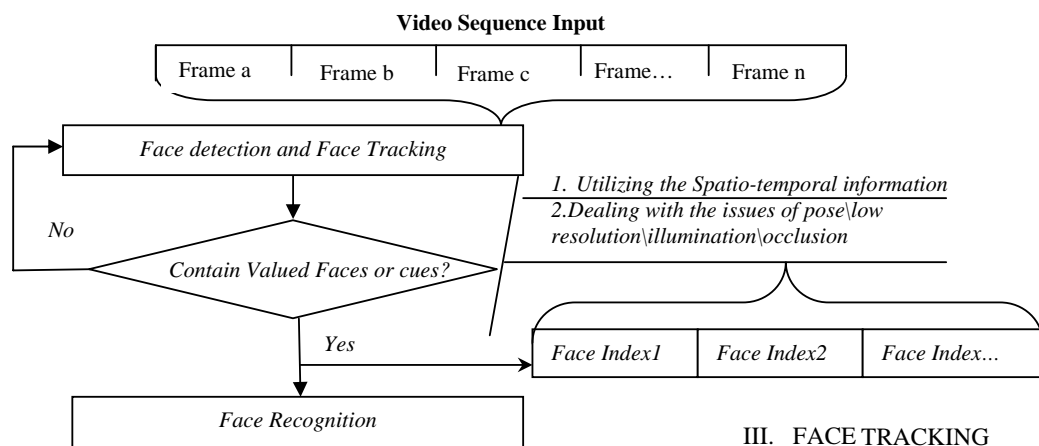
**Video Sequence Input**

| Frame a | Frame b | Frame c | Frame… | Frame n |
|---|---|---|---|---|

*Face detection and Face Tracking*

*1. Utilizing the Spatio-temporal information*

*2.Dealing with the issues of pose\low resolution\illumination\occlusion*

*No*

*Contain Valued Faces or cues?*

*Yes*

| *Face Index1* | *Face Index2* | *Face Index…* |
|---|---|---|

*Face Recognition*

III. FACE TRACKING